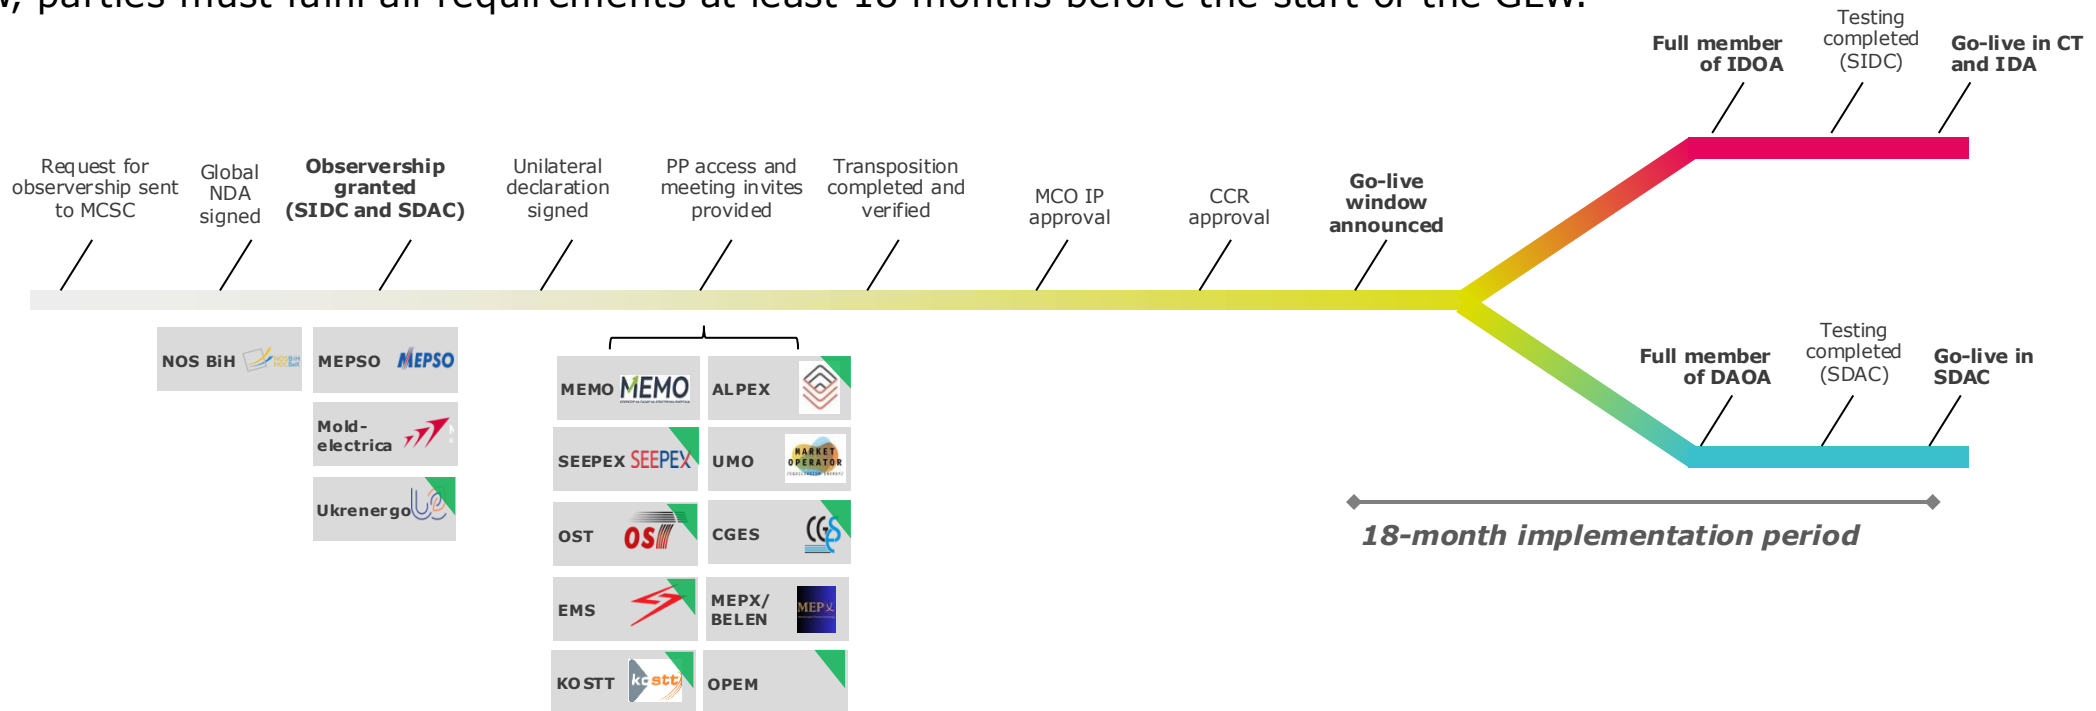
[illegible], parties must fulfil all requirements at least 18 months before the start of the GLW.

Request for observership sent to MCSC

Global NDA signed

Observership granted (SIDC and SDAC)

Unilateral declaration signed

PP access and meeting invites provided

Transposition completed and verified

MCO IP approval

CCR approval

Go-live window announced

Full member of IDOA

Testing completed (SIDC)

Go-live in CT and IDA

Full member of DAOA

Testing completed (SDAC)

Go-live in SDAC

18-month implementation period

NOS BiH

MEPSO MEPSO

Mold-electrica

Ukrenergo

MEMO MEMO

ALPEX

SEEPEX SEEPEX

UMO MARKET OPERATOR

OST OST

CGES

EMS

MEPX/ BELEN MEPX

KOSTT kostt

OPEM